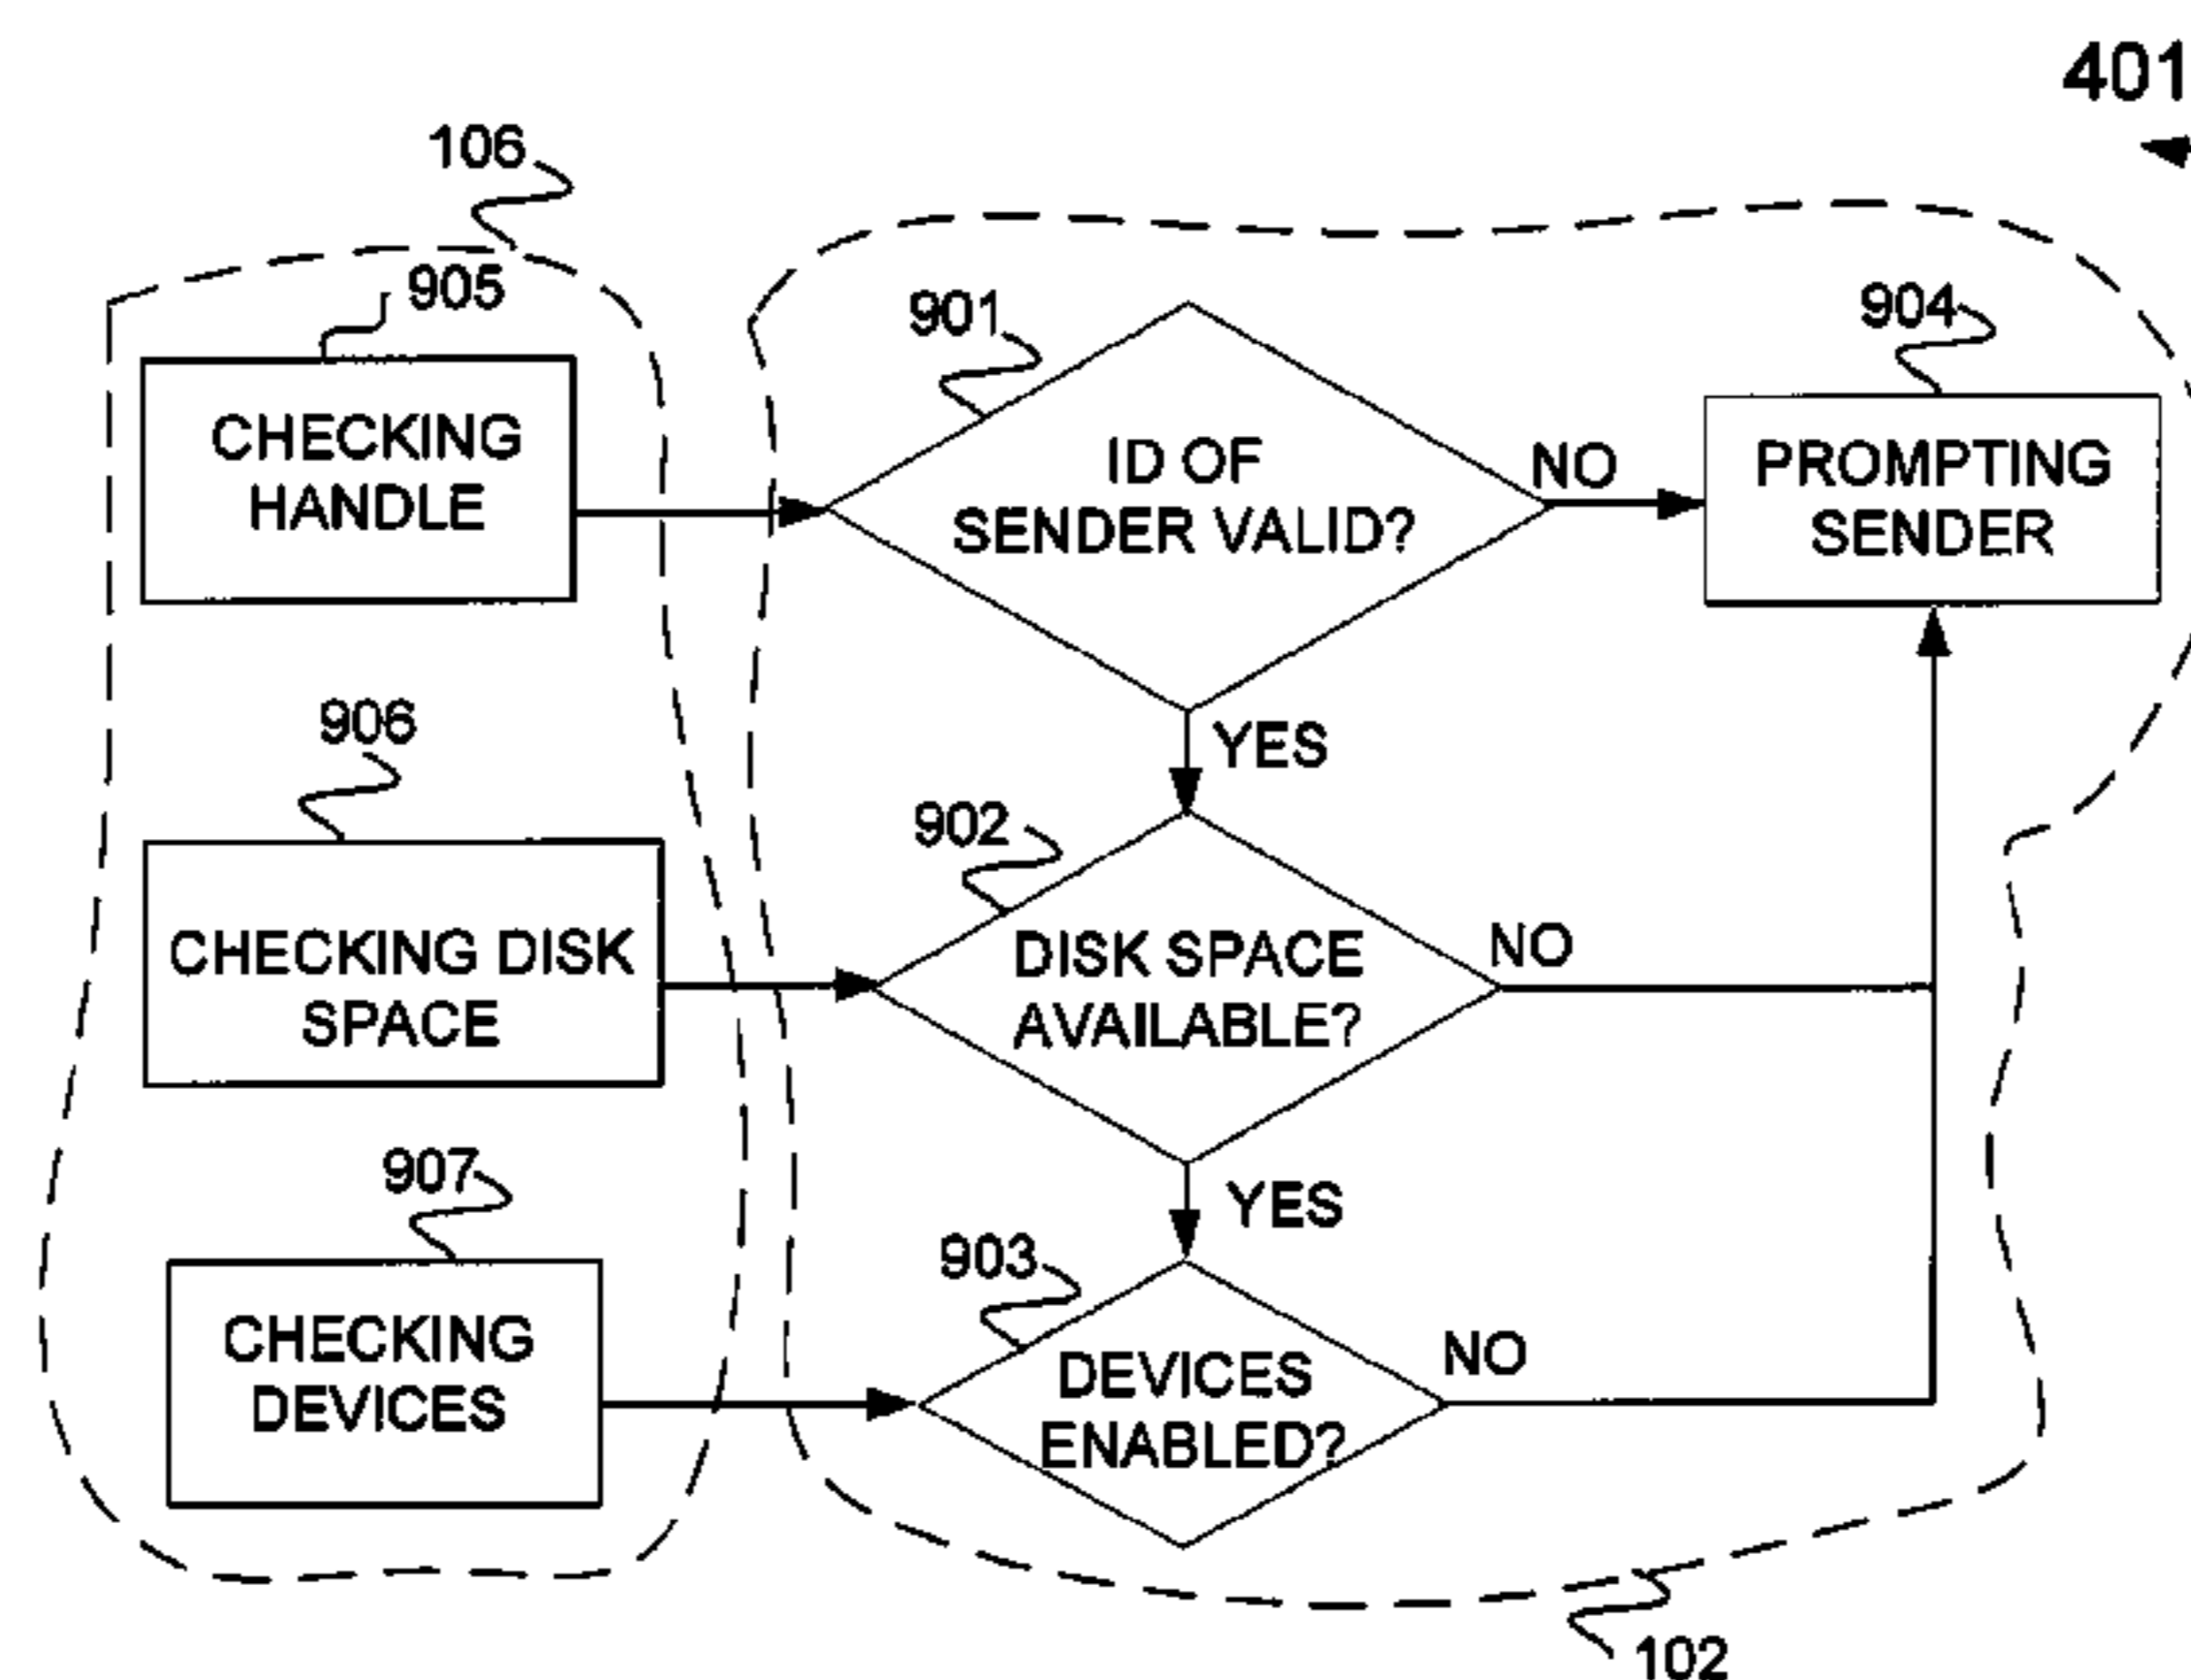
401

106

905

CHECKING HANDLE

906

CHECKING DISK SPACE

907

CHECKING DEVICES

901

ID OF SENDER VALID?

NO

904

PROMPTING SENDER

YES

902

DISK SPACE AVAILABLE?

NO

YES

903

DEVICES ENABLED?

NO

102